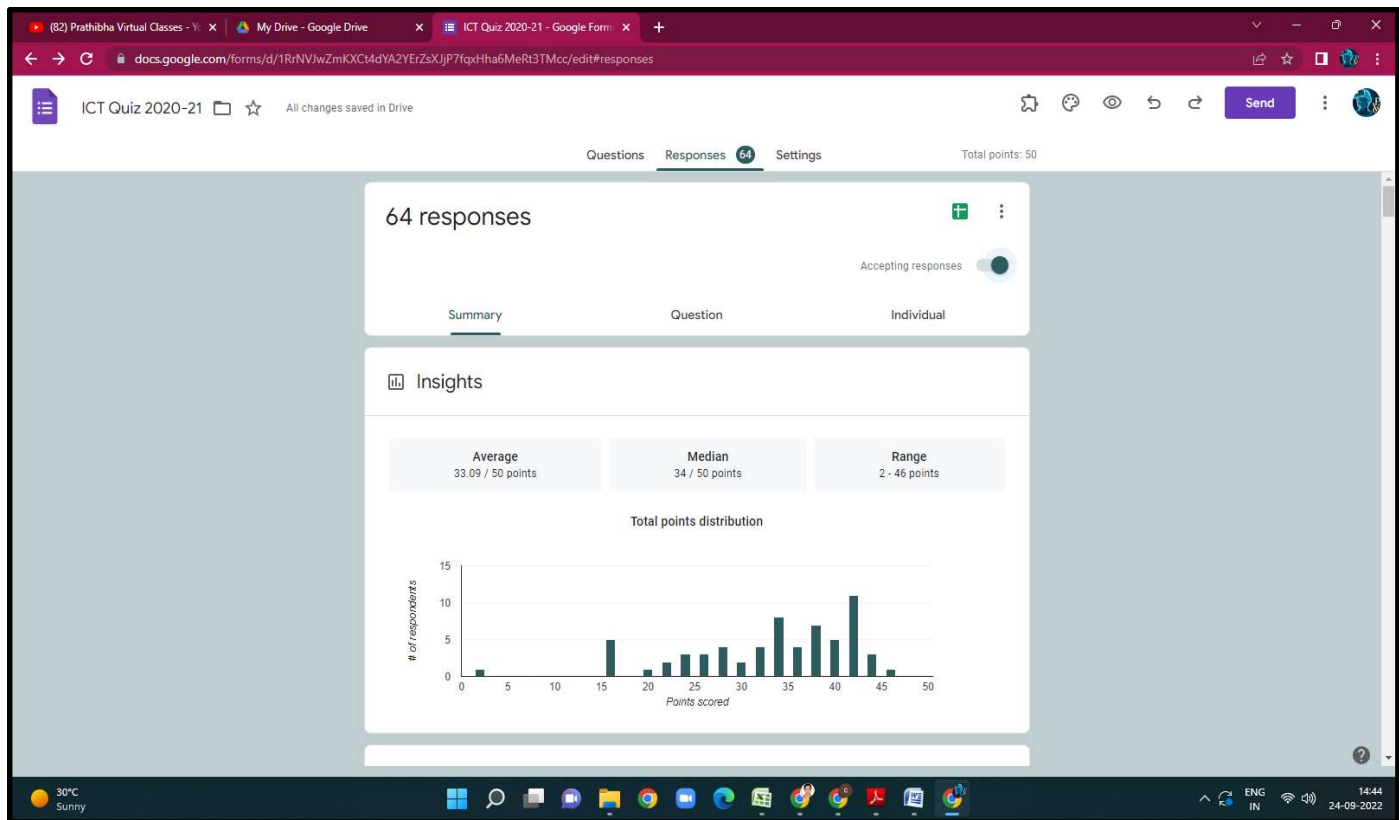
(82) Prathibha Virtual Classes - Yo ×
My Drive - Google Drive ×
ICT Quiz 2020-21 - Google Form ×
+

docs.google.com/forms/d/1RrNVJwZmKXCt4dYA2YErZsXJjP7fqxHha6MeRt3TMcc/edit#responses

ICT Quiz 2020-21
All changes saved in Drive

Send

Questions
Responses 64
Settings
Total points: 50

64 responses

Accepting responses

Summary
Question
Individual

Insights

Average
33.09 / 50 points

Median
34 / 50 points

Range
2 - 46 points

Total points distribution

15
10
5
0
# of respondents
0 5 10 15 20 25 30 35 40 45 50
Points scored

30°C
Sunny

ENG
IN
14:44
24-09-2022